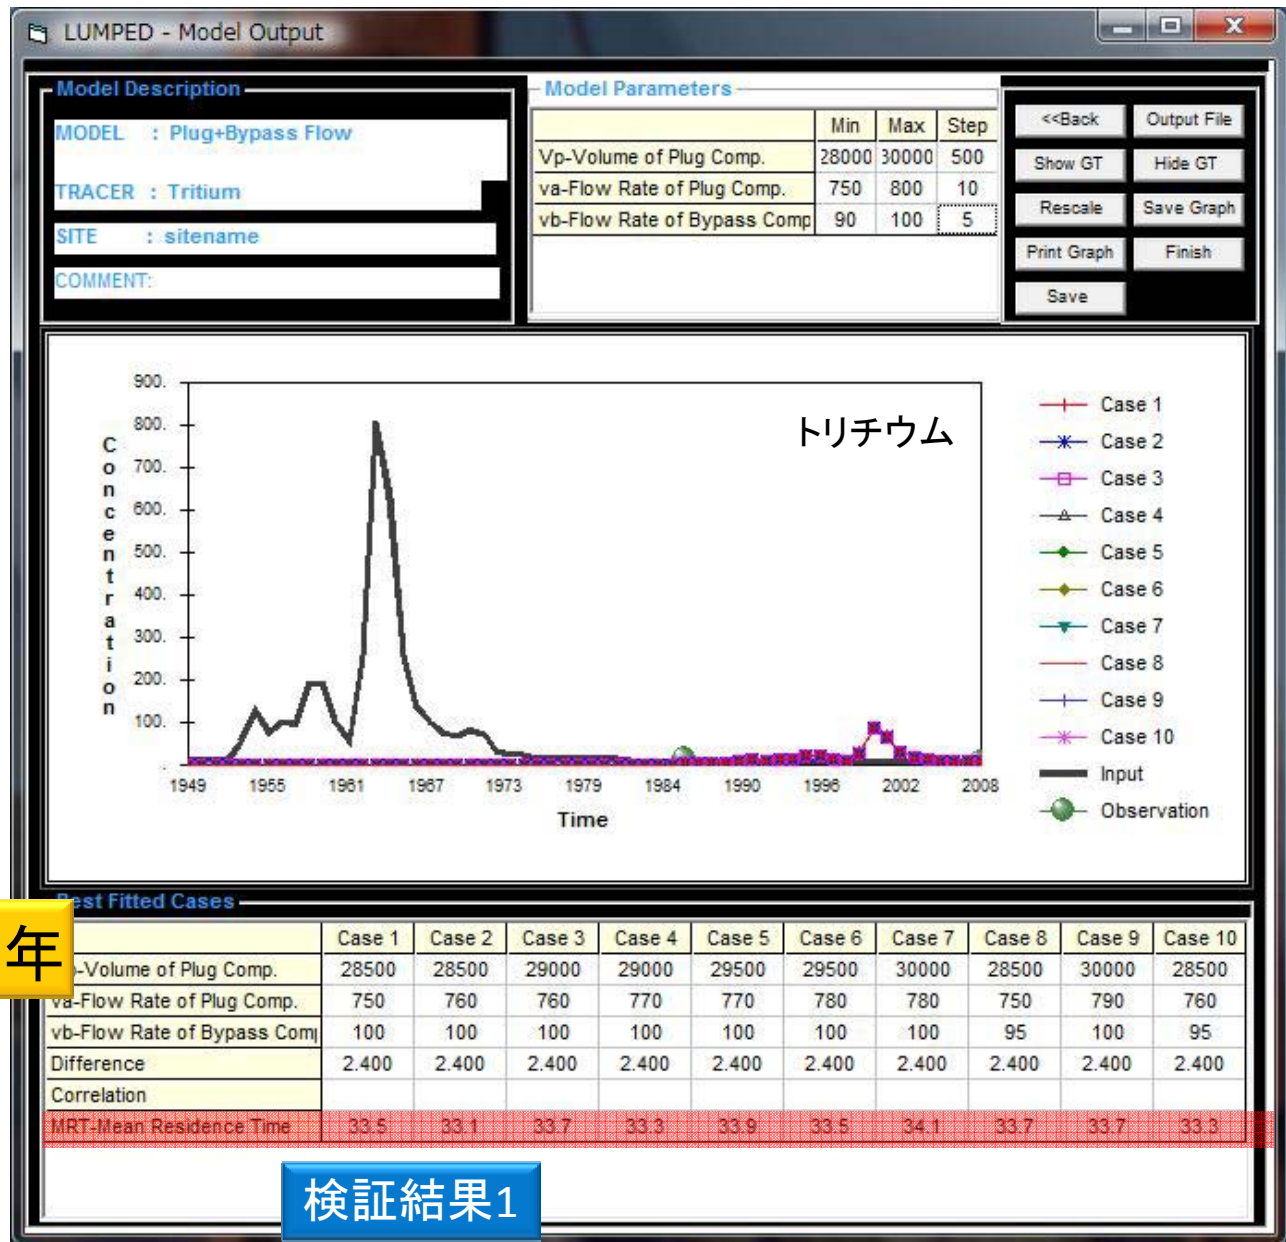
LUMPED - Model Output

Model Description
MODEL : Plug+Bypass Flow
TRACER : Tritium
SITE : sitename
COMMENT:

Model Parameters

| | Min | Max | Step |
|---|---|---|---|
| Vp-Volume of Plug Comp. | 28000 | 30000 | 500 |
| va-Flow Rate of Plug Comp. | 750 | 800 | 10 |
| vb-Flow Rate of Bypass Comp | 90 | 100 | 5 |

<<Back
Output File
Show GT
Hide GT
Rescale
Save Graph
Print Graph
Finish
Save

Concentration
900.
800.
700.
600.
500.
400.
300.
200.
100.
1949 1955 1961 1967 1973 1979 1984 1990 1996 2002 2008
Time
トリチウム

Case 1
Case 2
Case 3
Case 4
Case 5
Case 6
Case 7
Case 8
Case 9
Case 10
Input
Observation

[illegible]est Fitted Cases
年

| | Case 1 | Case 2 | Case 3 | Case 4 | Case 5 | Case 6 | Case 7 | Case 8 | Case 9 | Case 10 |
|---|---|---|---|---|---|---|---|---|---|---|
| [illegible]-Volume of Plug Comp. | 28500 | 28500 | 29000 | 29000 | 29500 | 29500 | 30000 | 28500 | 30000 | 28500 |
| va-Flow Rate of Plug Comp. | 750 | 760 | 760 | 770 | 770 | 780 | 780 | 750 | 790 | 760 |
| vb-Flow Rate of Bypass Com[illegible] | 100 | 100 | 100 | 100 | 100 | 100 | 100 | 95 | 100 | 95 |
| Difference | 2.400 | 2.400 | 2.400 | 2.400 | 2.400 | 2.400 | 2.400 | 2.400 | 2.400 | 2.400 |
| Correlation | | | | | | | | | | |
| MRT-Mean Residence Time | 33.5 | 33.1 | 33.7 | 33.3 | 33.9 | 33.5 | 34.1 | 33.7 | 33.7 | 33.3 |

検証結果1